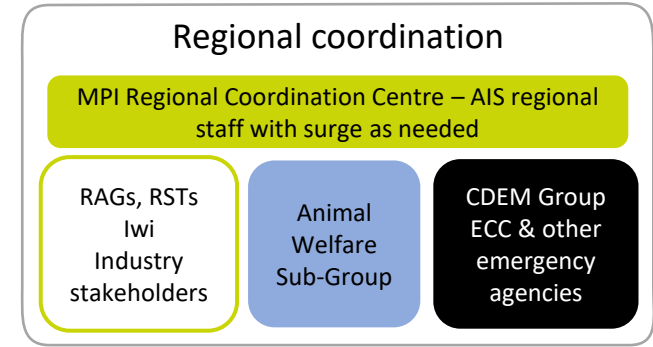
Regional coordination

MPI Regional Coordination Centre – AIS regional staff with surge as needed

RAGs, RSTs
Iwi
Industry stakeholders

Animal Welfare Sub-Group

CDEM Group ECC & other emergency agencies